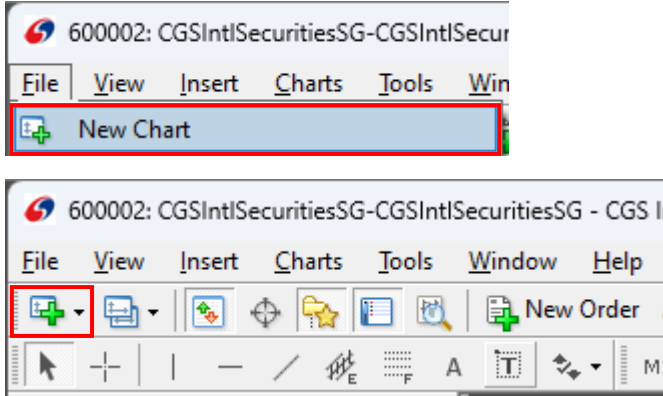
600002: CGSIntlSecuritiesSG-CGSIntlSecur

File View Insert Charts Tools Win

New Chart

600002: CGSIntlSecuritiesSG-CGSIntlSecuritiesSG - CGS I

File View Insert Charts Tools Window Help

New Order

A

M